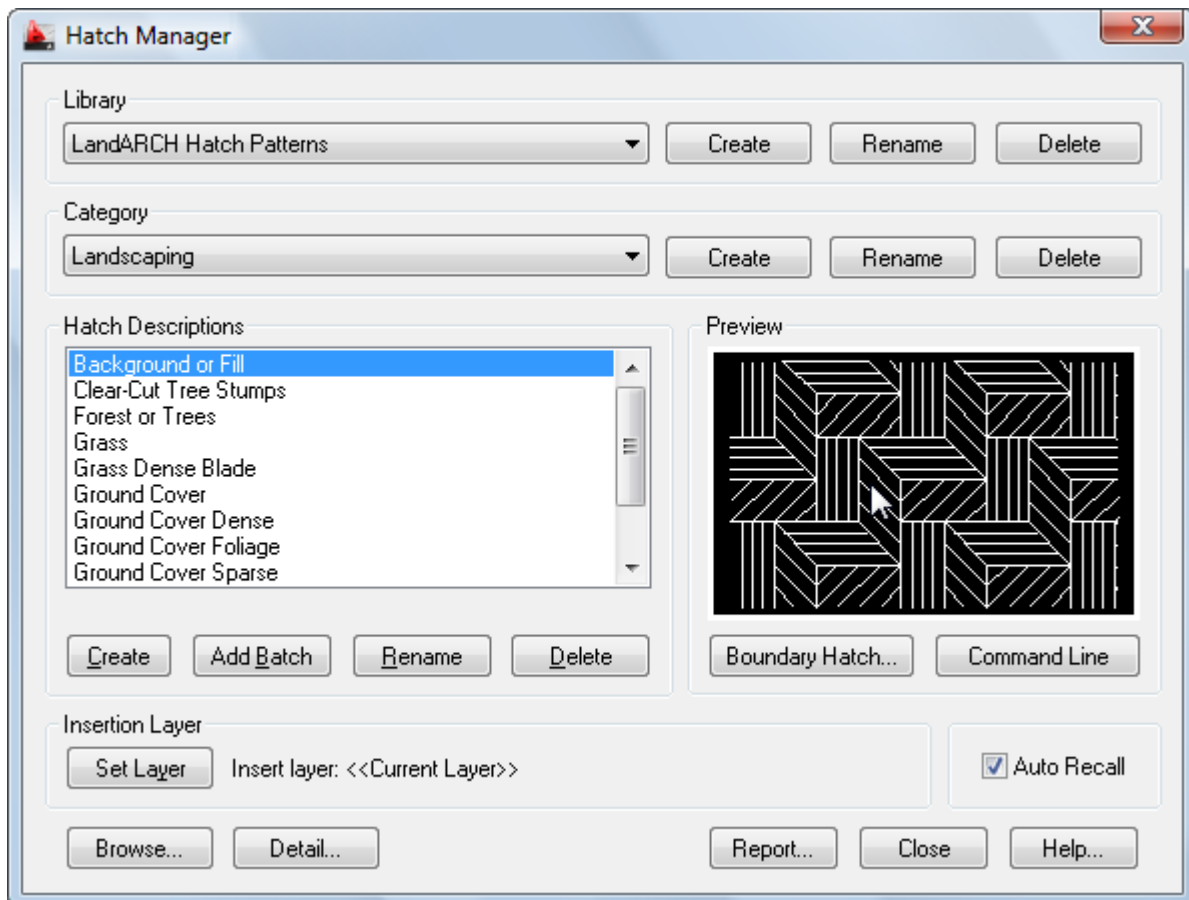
Hatch Manager

Library

LandARCH Hatch Patterns

Create Rename Delete

Category

Landscaping

Create Rename Delete

Hatch Descriptions

Background or Fill
Clear-Cut Tree Stumps
Forest or Trees
Grass
Grass Dense Blade
Ground Cover
Ground Cover Dense
Ground Cover Foliage
Ground Cover Sparse

Create Add Batch Rename Delete

Preview

Boundary Hatch... Command Line

Insertion Layer

Set Layer Insert layer: <<Current Layer>>

Auto Recall

Browse... Detail... Report... Close Help...